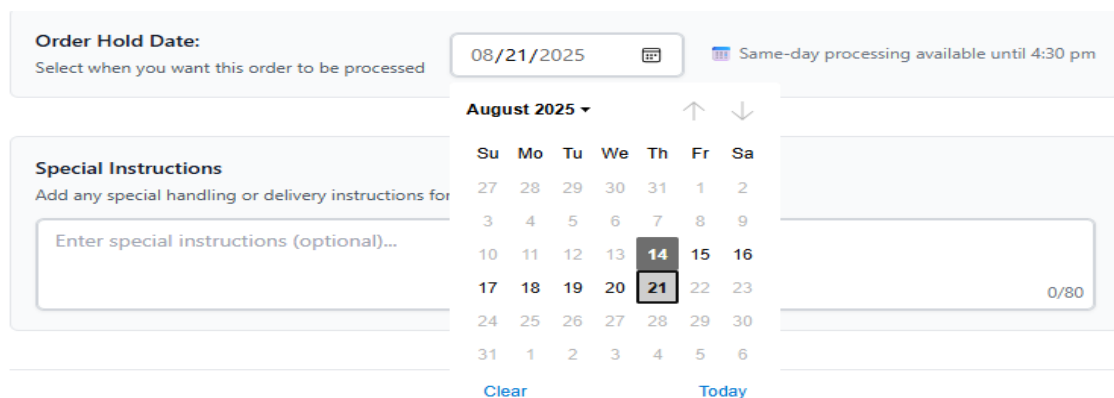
Order Hold Date:
Select when you want this order to be processed

08/21/2025

Same-day processing available until 4:30 pm

August 2025

| Su | Mo | Tu | We | Th | Fr | Sa |
|---|---|---|---|---|---|---|
| 27 | 28 | 29 | 30 | 31 | 1 | 2 |
| 3 | 4 | 5 | 6 | 7 | 8 | 9 |
| 10 | 11 | 12 | 13 | 14 | 15 | 16 |
| 17 | 18 | 19 | 20 | 21 | 22 | 23 |
| 24 | 25 | 26 | 27 | 28 | 29 | 30 |
| 31 | 1 | 2 | 3 | 4 | 5 | 6 |

Clear Today

Special Instructions
Add any special handling or delivery instructions for

Enter special instructions (optional)...

0/80